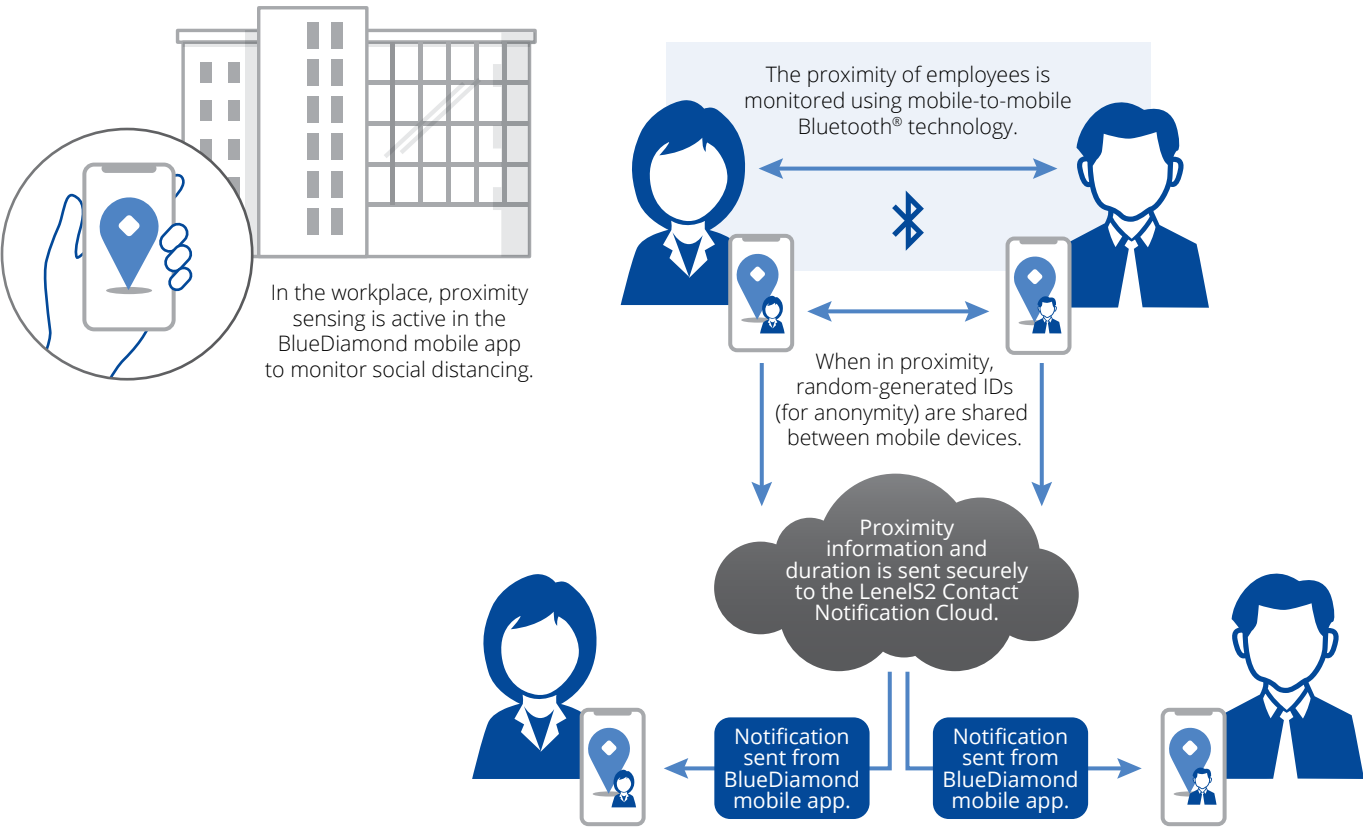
The proximity of employees is monitored using mobile-to-mobile Bluetooth® technology.

In the workplace, proximity sensing is active in the BlueDiamond mobile app to monitor social distancing.

When in proximity, random-generated IDs (for anonymity) are shared between mobile devices.

Proximity information and duration is sent securely to the LenelS2 Contact Notification Cloud.

Notification sent from BlueDiamond mobile app.

Notification sent from BlueDiamond mobile app.